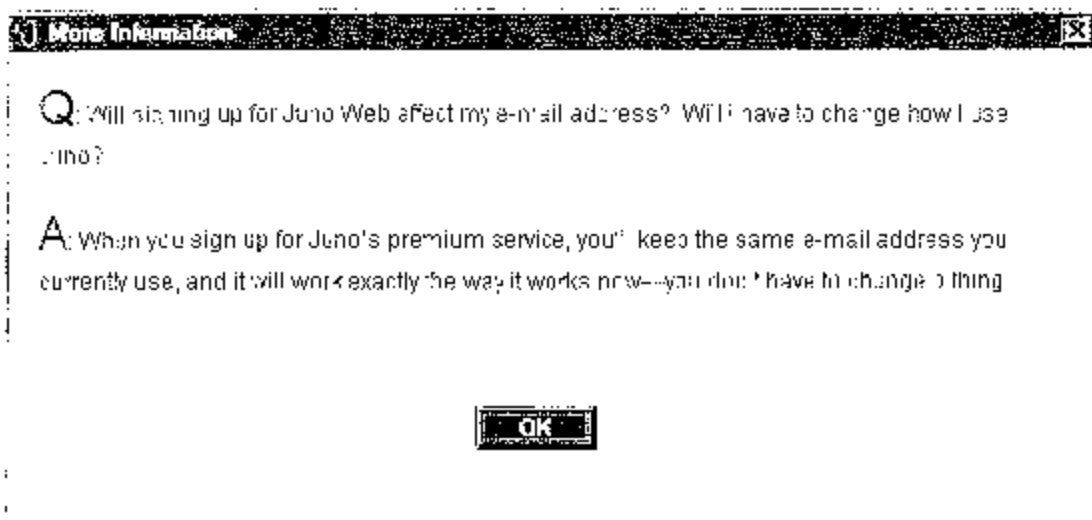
More Information

Q: Will signing up for Juno Web affect my e-mail address? Will I have to change how I use Juno?

A: When you sign up for Juno's premium service, you'll keep the same e-mail address you currently use, and it will work exactly the way it works now—you don't have to change a thing.

OK